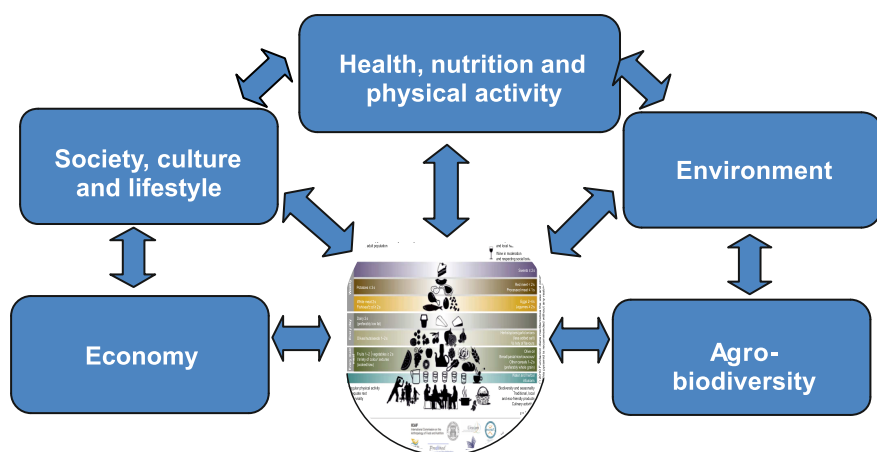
Health, nutrition and physical activity

Society, culture and lifestyle

Environment

Economy

Agro-biodiversity

Olive oil

Biodiversity and seasonality
Traditional, local and eco-friendly products
Culinary activities

Regular physical activity
Adequate rest
Conviviality

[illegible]